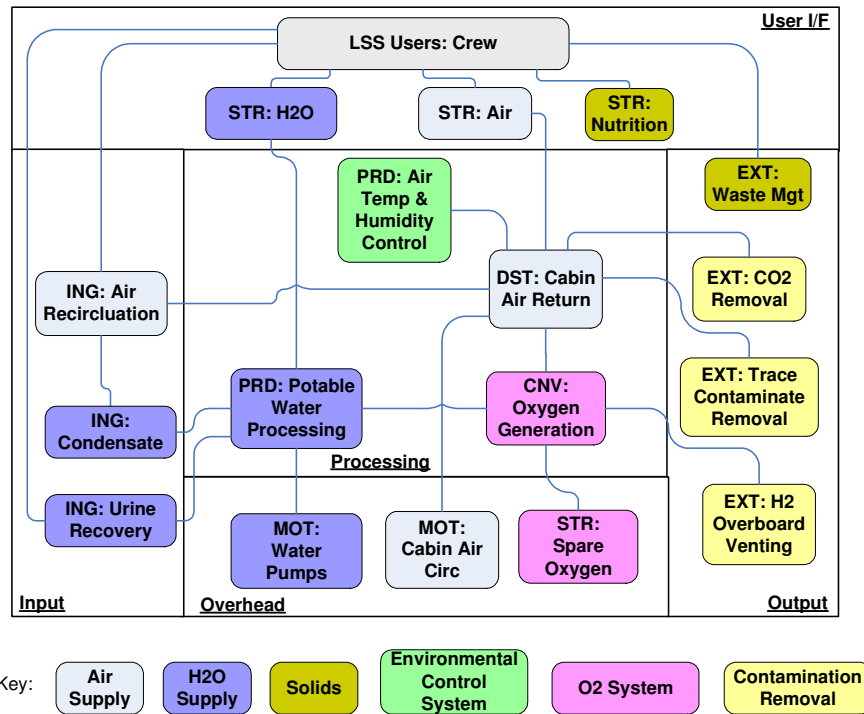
User I/F

LSS Users: Crew

STR: H2O

STR: Air

STR: Nutrition

PRD: Air Temp & Humidity Control

EXT: Waste Mgt

DST: Cabin Air Return

EXT: CO2 Removal

ING: Air Recircluation

EXT: Trace Contaminate Removal

PRD: Potable Water Processing

CNV: Oxygen Generation

ING: Condensate

Processing

EXT: H2 Overboard Venting

ING: Urine Recovery

MOT: Water Pumps

MOT: Cabin Air Circ

STR: Spare Oxygen

Input

Overhead

Output

Key:

Air Supply

H2O Supply

Solids

Environmental Control System

O2 System

Contamination Removal